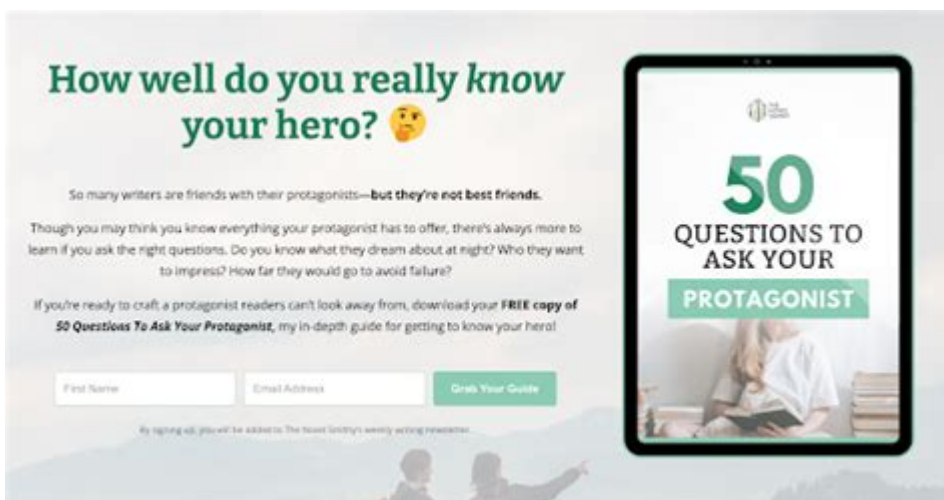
How well do you really *know* your hero? 🤔

So many writers are friends with their protagonists—**but they're not best friends.**

Though you may think you know everything your protagonist has to offer, there's always more to learn if you ask the right questions. Do you know what they dream about at night? Who they want to impress? How far they would go to avoid failure?

If you're ready to craft a protagonist readers can't look away from, download your **FREE copy of *50 Questions To Ask Your Protagonist***, my in-depth guide for getting to know your hero!

First Name

Email Address

Grab Your Guide

By signing up, you will be added to The Novel Smithy's weekly writing newsletter.

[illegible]

50 QUESTIONS TO ASK YOUR PROTAGONIST